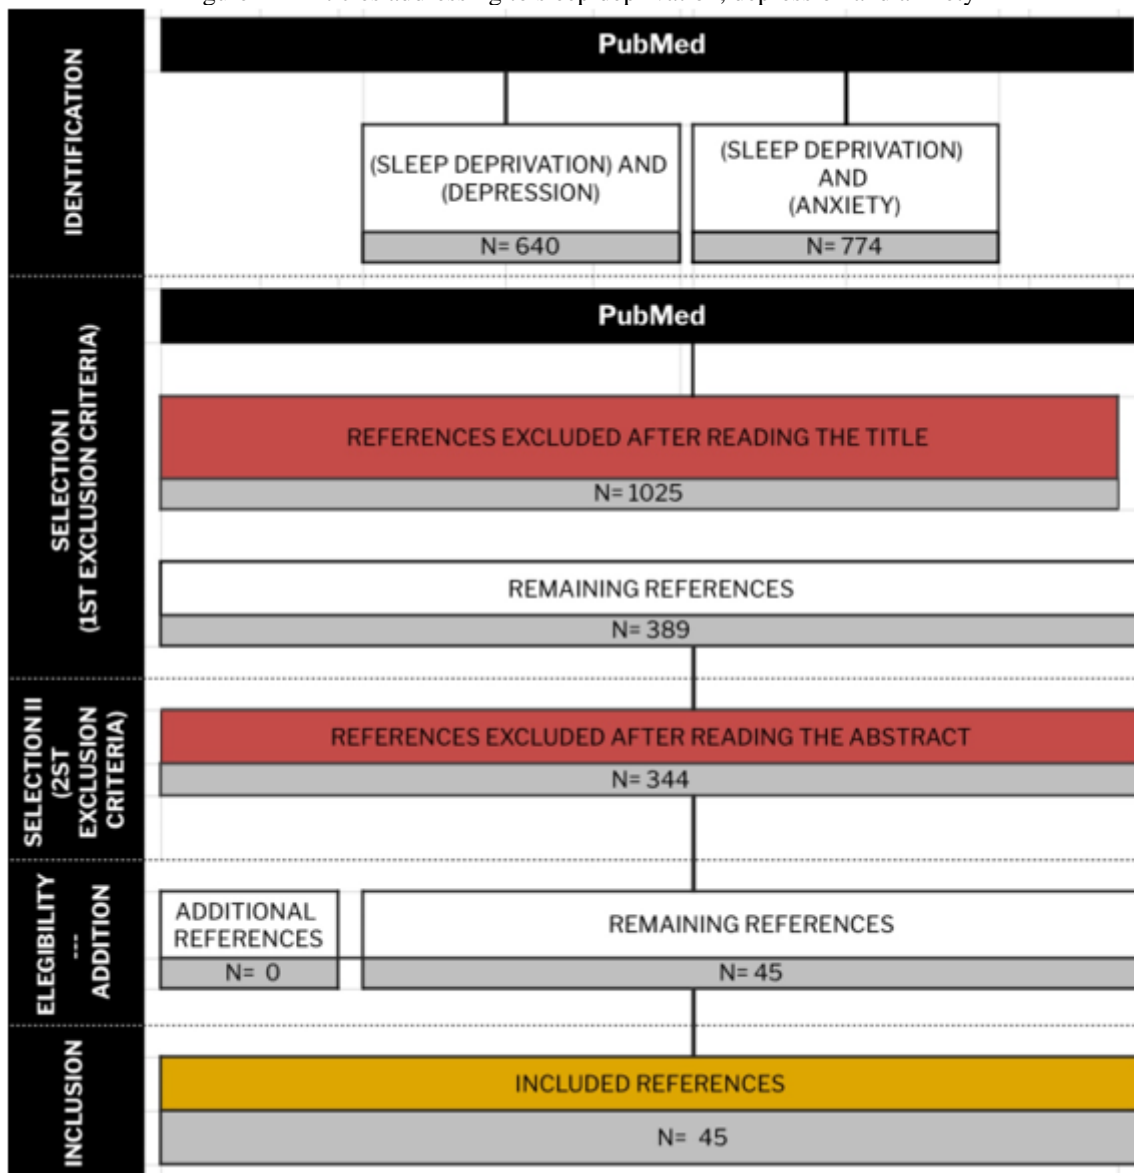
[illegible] sleep deprivation, depression and anxiety

IDENTIFICATION

PubMed

(SLEEP DEPRIVATION) AND (DEPRESSION)

N= 640

(SLEEP DEPRIVATION) AND (ANXIETY)

N= 774

SELECTION I (1ST EXCLUSION CRITERIA)

PubMed

REFERENCES EXCLUDED AFTER READING THE TITLE

N= 1025

REMAINING REFERENCES

N= 389

SELECTION II (2ST EXCLUSION CRITERIA)

REFERENCES EXCLUDED AFTER READING THE ABSTRACT

N= 344

ELEGIBILITY --- ADDITION

ADDITIONAL REFERENCES

N= 0

REMAINING REFERENCES

N= 45

INCLUSION

INCLUDED REFERENCES

N= 45